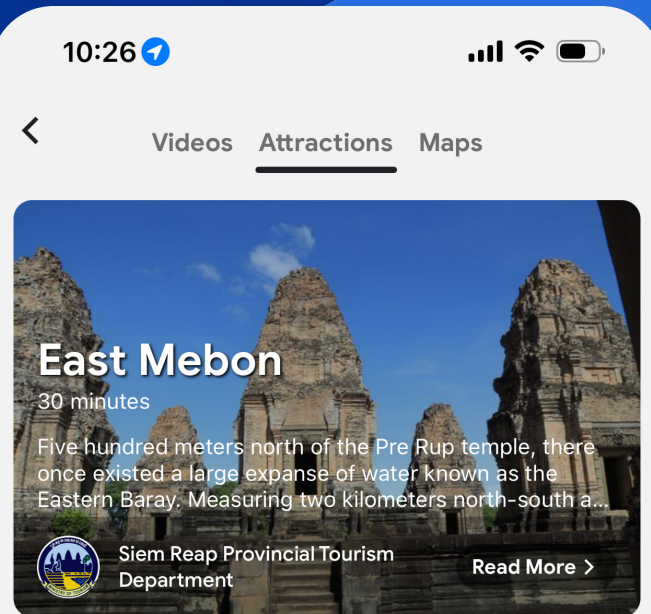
10:26

Videos Attractions Maps

East Mebon

30 minutes

Five hundred meters north of the Pre Rup temple, there once existed a large expanse of water known as the Eastern Baray. Measuring two kilometers north-south a...

Siem Reap Provincial Tourism Department

Read More >